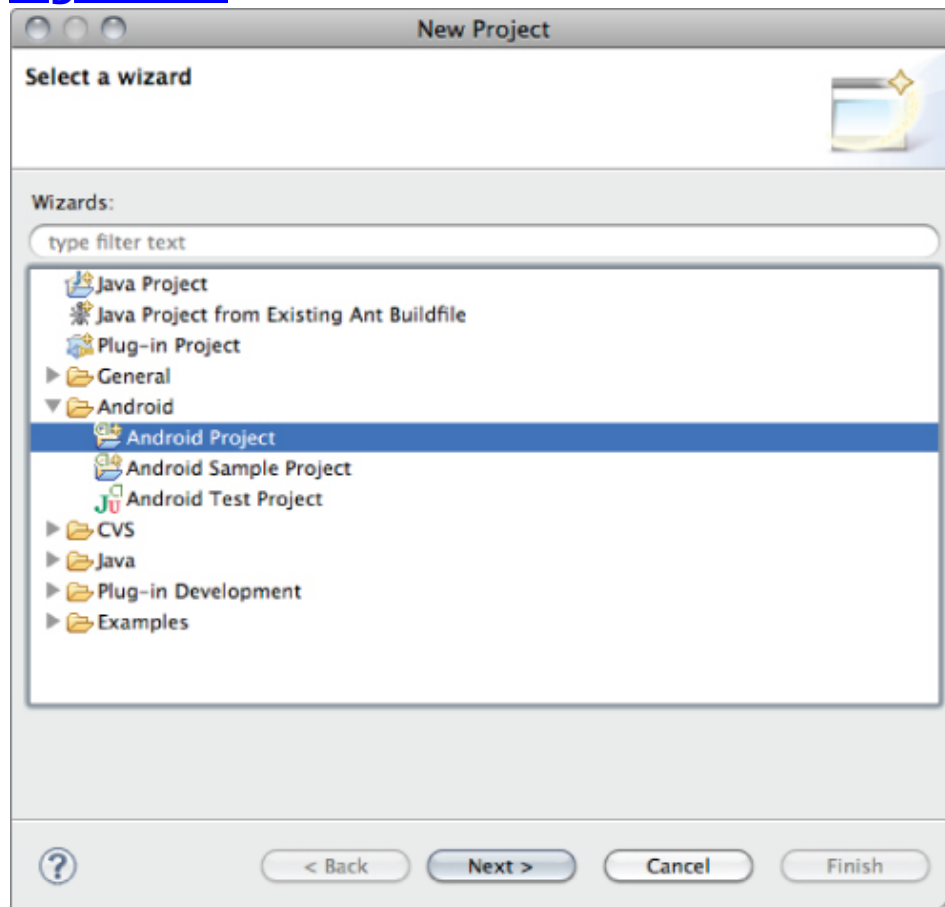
New Project

Select a wizard

Wizards:

type filter text

Java Project
Java Project from Existing Ant Buildfile
Plug-in Project
General
Android
Android Project
Android Sample Project
Android Test Project
CVS
Java
Plug-in Development
Examples

?

< Back

Next >

Cancel

Finish